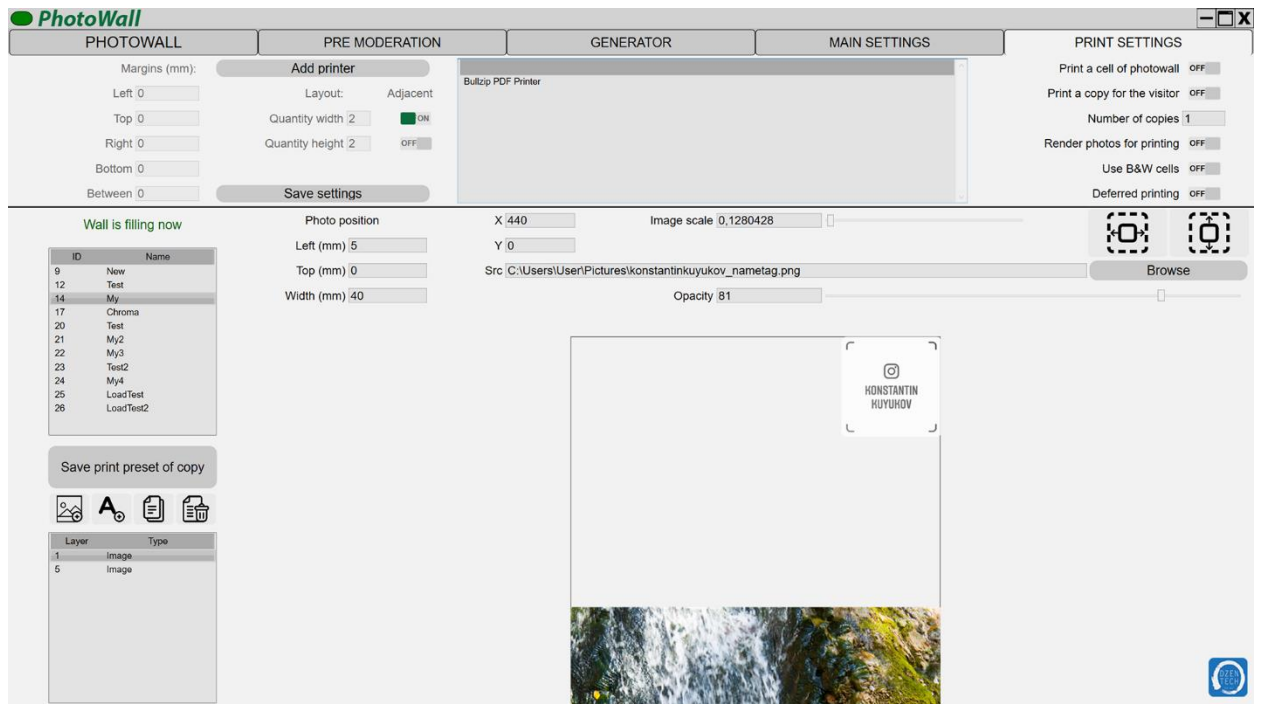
PhotoWall

PHOTOWALL | PRE MODERATION | GENERATOR | MAIN SETTINGS | PRINT SETTINGS

Margins (mm):
Left 0
Top 0
Right 0
Bottom 0
Between 0

Add printer
Layout: Adjacent
Quantity width 2 ON
Quantity height 2 OFF
Save settings

Bullzip PDF Printer

Print a cell of photowall OFF
Print a copy for the visitor OFF
Number of copies 1
Render photos for printing OFF
Use B&W cells OFF
Deferred printing OFF

Wall is filling now

| ID | Name |
|---|---|
| 9 | New |
| 12 | Test |
| 14 | My |
| 17 | Chroma |
| 20 | Test |
| 21 | My2 |
| 22 | My3 |
| 23 | Test2 |
| 24 | My4 |
| 25 | LoadTest |
| 26 | LoadTest2 |

Save print preset of copy

| Layer | Type |
|---|---|
| 1 | Image |
| 5 | Image |

Photo position
Left (mm) 5
Top (mm) 0
Width (mm) 40

X 440
Y 0
Image scale 0,1280428
Src C:\Users\User\Pictures\konstantinkuyukov_nametag.png
Browse
Opacity 81

KONSTANTIN KUYUKOV